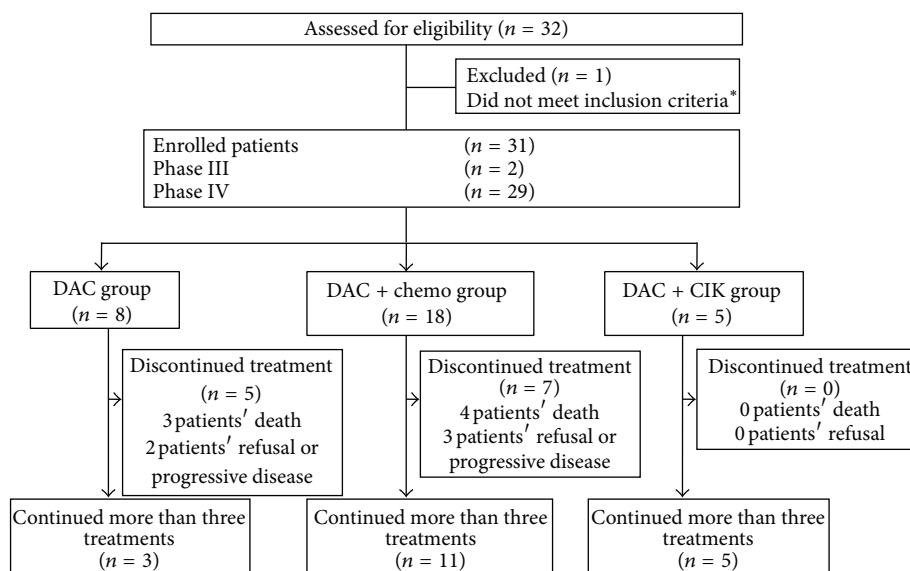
Assessed for eligibility ($n = 32$)

Excluded ($n = 1$)
Did not meet inclusion criteria*

Enrolled patients ($n = 31$)
Phase III ($n = 2$)
Phase IV ($n = 29$)

DAC group
($n = 8$)

DAC + chemo group
($n = 18$)

DAC + CIK group
($n = 5$)

Discontinued treatment
($n = 5$)
3 patients' death
2 patients' refusal or progressive disease

Discontinued treatment
($n = 7$)
4 patients' death
3 patients' refusal or progressive disease

Discontinued treatment
($n = 0$)
0 patients' death
0 patients' refusal

Continued more than three treatments
($n = 3$)

Continued more than three treatments
($n = 11$)

Continued more than three treatments
($n = 5$)